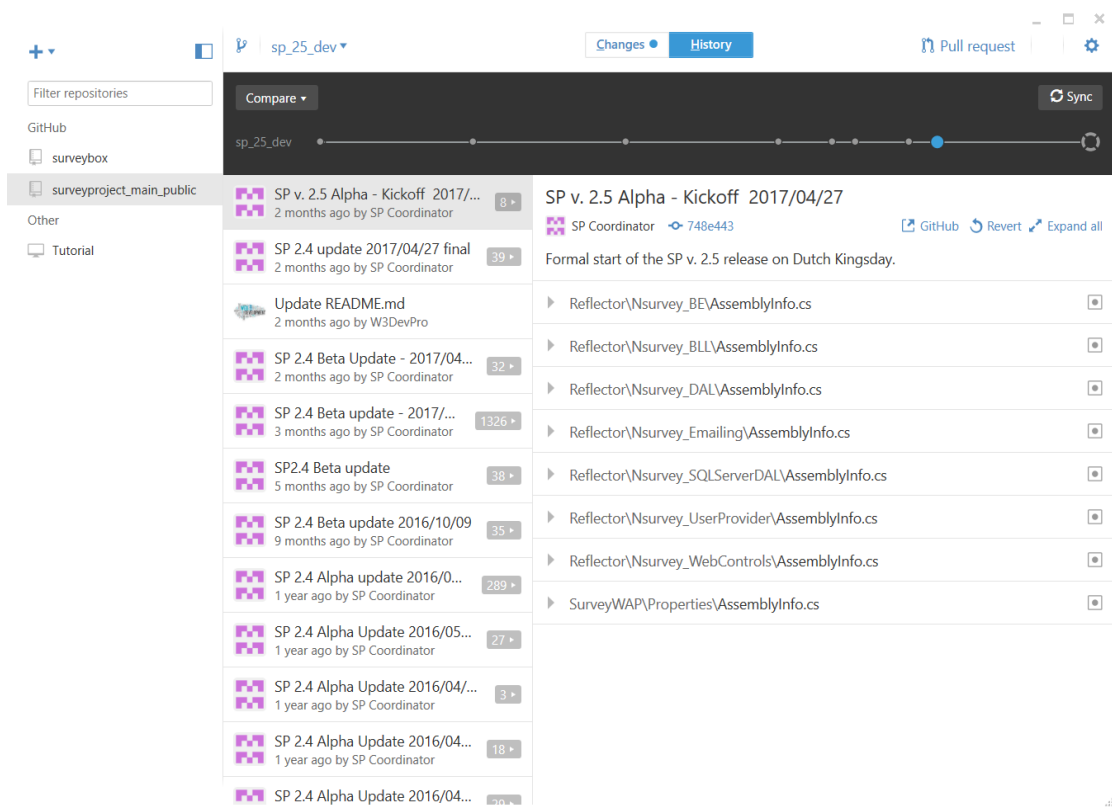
sp_25_dev ▾

Changes ● History

Pull request

Filter repositories

GitHub

surveybox

surveyproject_main_public

Other

Tutorial

Compare ▾

Sync

sp_25_dev

SP v. 2.5 Alpha - Kickoff 2017/...
2 months ago by SP Coordinator
8

SP 2.4 update 2017/04/27 final
2 months ago by SP Coordinator
39

Update README.md
2 months ago by W3DevPro

SP 2.4 Beta Update - 2017/04...
2 months ago by SP Coordinator
32

SP 2.4 Beta update - 2017/...
3 months ago by SP Coordinator
1326

SP2.4 Beta update
5 months ago by SP Coordinator
38

SP 2.4 Beta update 2016/10/09
9 months ago by SP Coordinator
35

SP 2.4 Alpha update 2016/0...
1 year ago by SP Coordinator
289

SP 2.4 Alpha Update 2016/05...
1 year ago by SP Coordinator
27

SP 2.4 Alpha Update 2016/04/...
1 year ago by SP Coordinator
3

SP 2.4 Alpha Update 2016/04...
1 year ago by SP Coordinator
18

SP 2.4 Alpha Update 2016/04...

SP v. 2.5 Alpha - Kickoff 2017/04/27

SP Coordinator 748e443

GitHub Revert Expand all

Formal start of the SP v. 2.5 release on Dutch Kingsday.

Reflector\Nsurvey_BE\AssemblyInfo.cs

Reflector\Nsurvey_BLL\AssemblyInfo.cs

Reflector\Nsurvey_DAL\AssemblyInfo.cs

Reflector\Nsurvey_Emailing\AssemblyInfo.cs

Reflector\Nsurvey_SQLServerDAL\AssemblyInfo.cs

Reflector\Nsurvey_UserProvider\AssemblyInfo.cs

Reflector\Nsurvey_WebControls\AssemblyInfo.cs

SurveyWAP\Properties\AssemblyInfo.cs